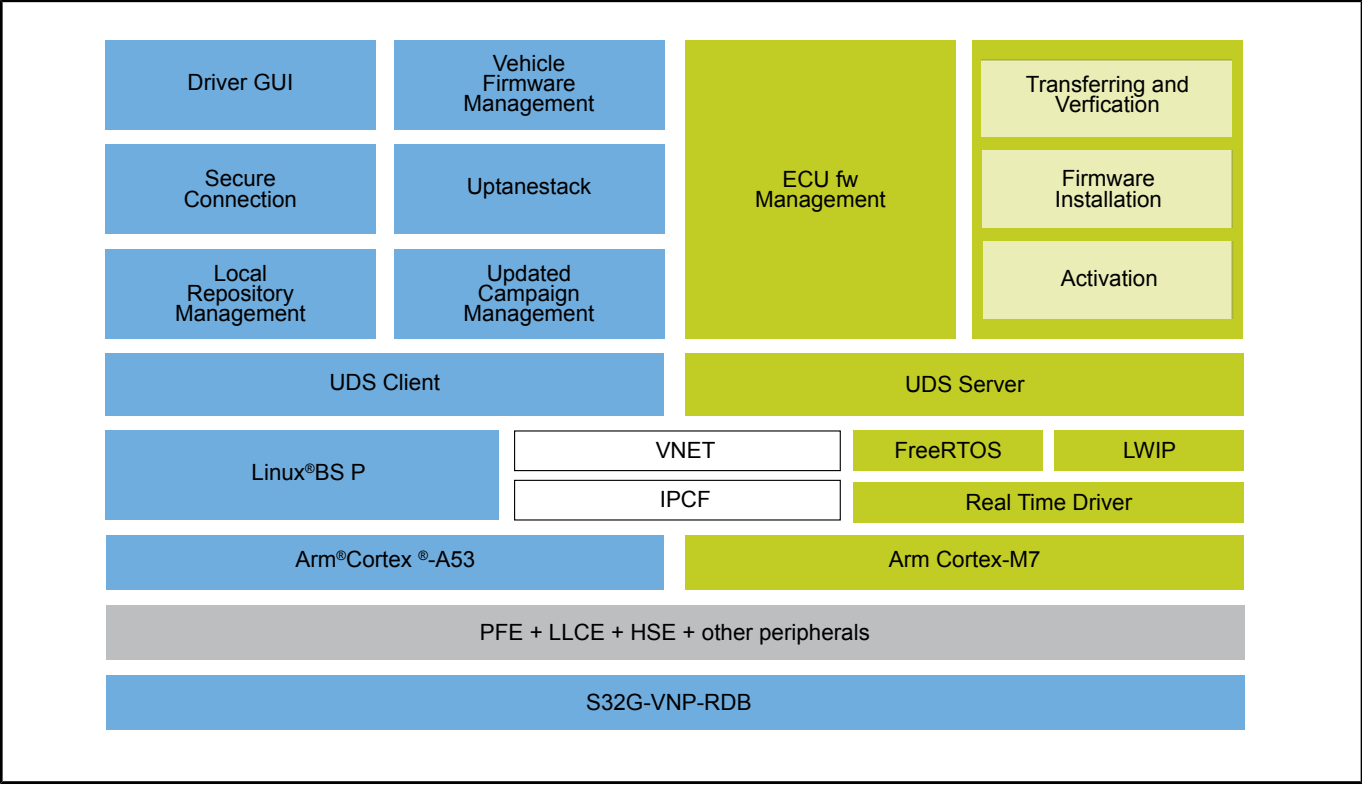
Driver GUI

Vehicle Firmware Management

ECU fw Management

Transferring and Verfication

Firmware Installation

Activation

Secure Connection

Uptanestack

Local Repository Management

Updated Campaign Management

UDS Client

UDS Server

Linux®BS P

VNET

IPCF

FreeRTOS

LWIP

Real Time Driver

Arm®Cortex ®-A53

Arm Cortex-M7

PFE + LLCE + HSE + other peripherals

S32G-VNP-RDB